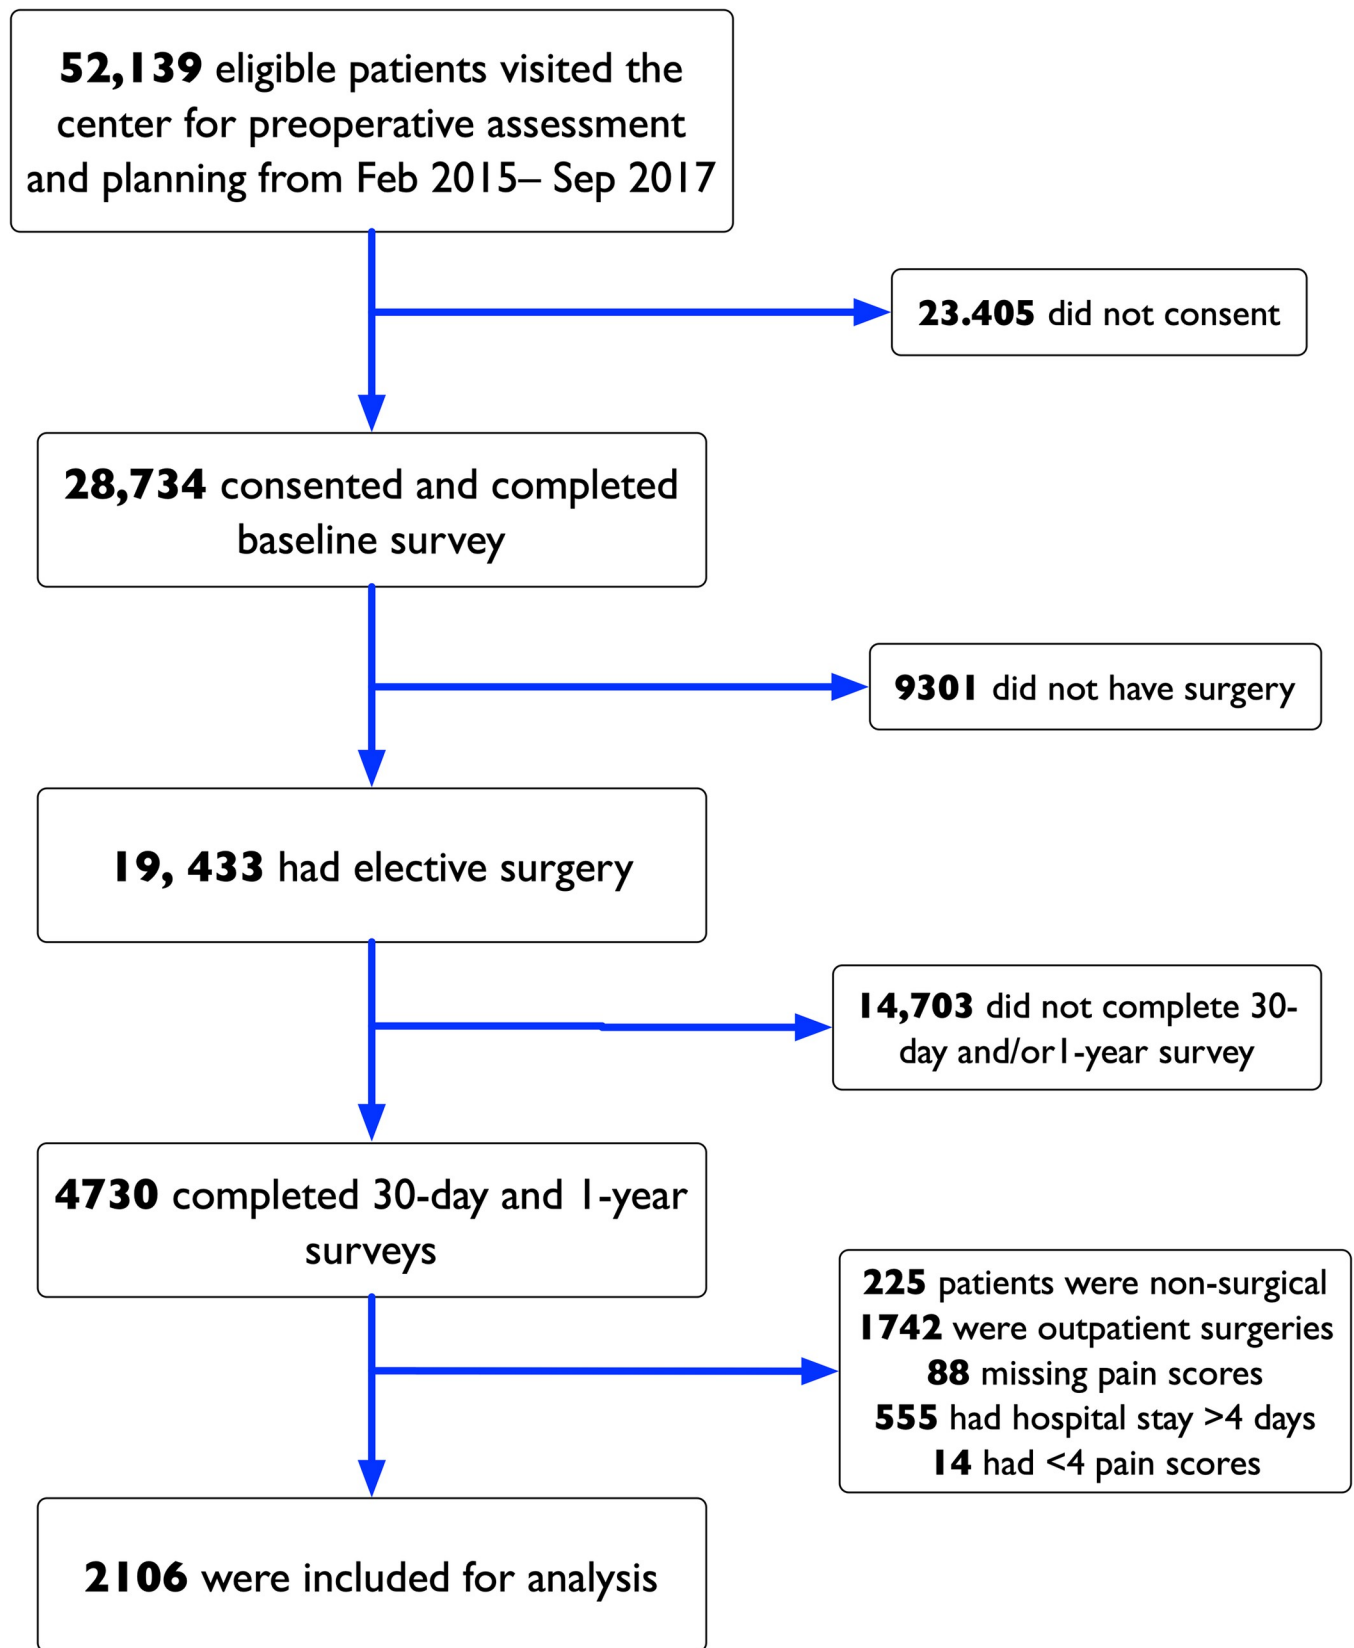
**52,139** eligible patients visited the center for preoperative assessment and planning from Feb 2015– Sep 2017

**23.405** did not consent

**28,734** consented and completed baseline survey

**9301** did not have surgery

**19, 433** had elective surgery

**14,703** did not complete 30-day and/or1-year survey

**4730** completed 30-day and 1-year surveys

**225** patients were non-surgical
**1742** were outpatient surgeries
**88** missing pain scores
**555** had hospital stay >4 days
**14** had <4 pain scores

**2106** were included for analysis